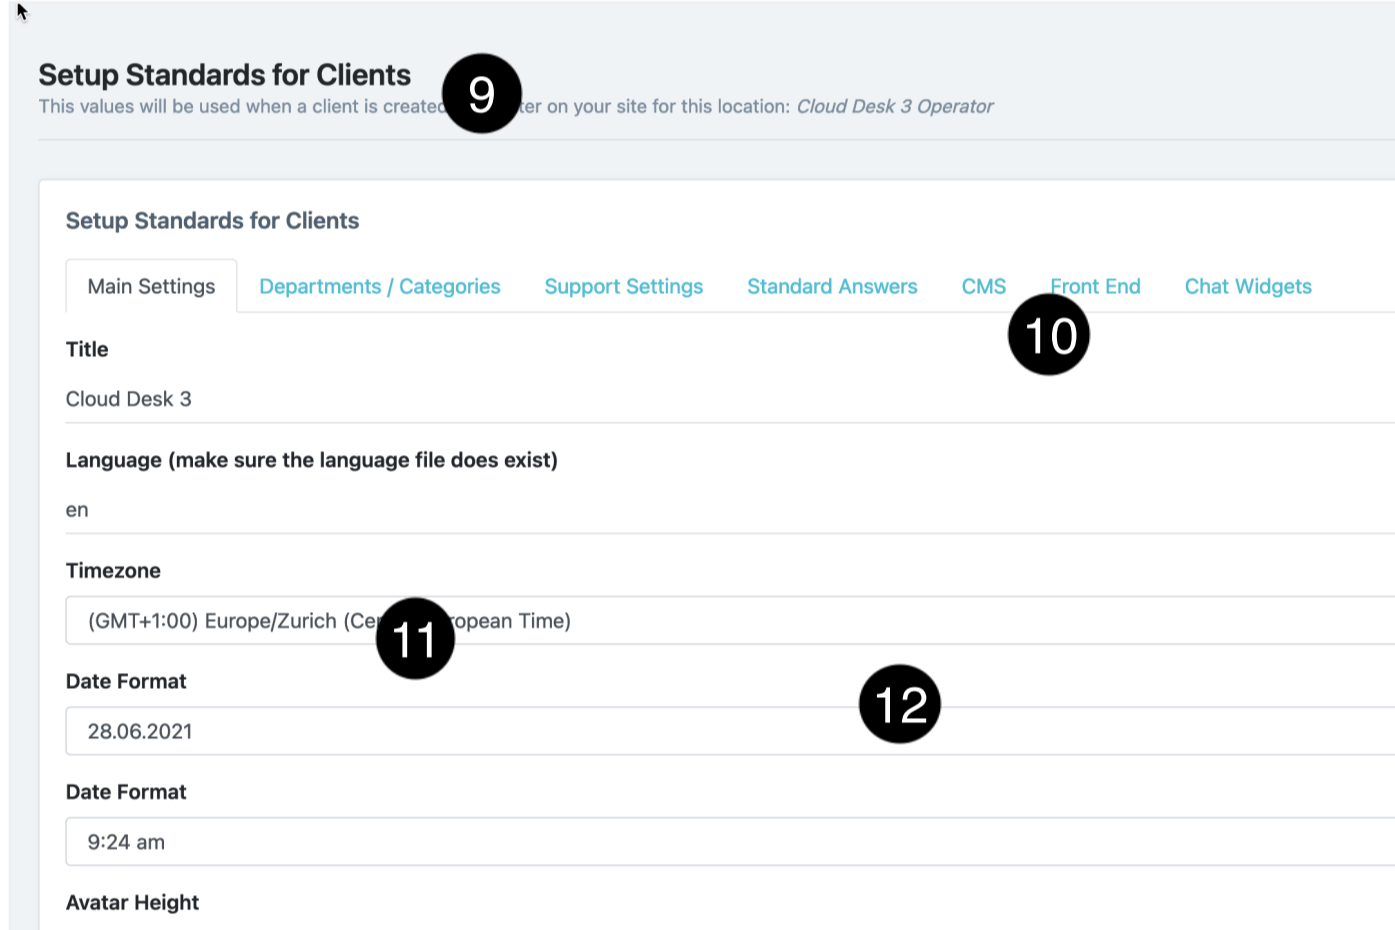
Setup Standards for Clients

9

This values will be used when a client is created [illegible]ter on your site for this location: *Cloud Desk 3 Operator*

Setup Standards for Clients

Main Settings Departments / Categories Support Settings Standard Answers CMS Front End Chat Widgets

10

Title

Cloud Desk 3

Language (make sure the language file does exist)

en

Timezone

(GMT+1:00) Europe/Zurich (Ce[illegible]opean Time)

11

Date Format

12

28.06.2021

Date Format

9:24 am

Avatar Height